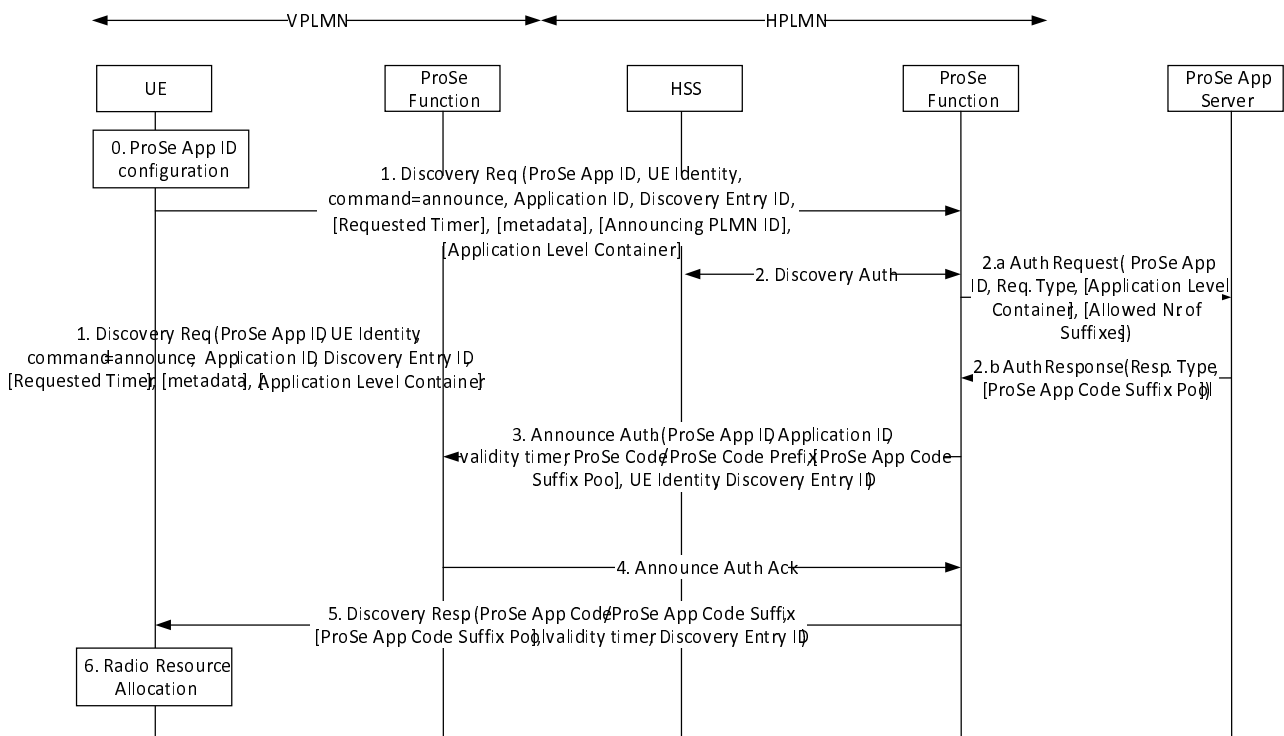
VPLMN

HPLMN

UE

ProSe Function

HSS

ProSe Function

ProSe App Server

0. ProSe App ID configuration

1. Discovery Req (ProSe App ID, UE Identity, command=announce, Application ID, Discovery Entry ID, [Requested Timer], [metadata], [Announcing PLMN ID], [Application Level Container]

2. Discovery Auth

2.a Auth Request( ProSe App ID, Req. Type, [Application Level Container], [Allowed Nr of Suffixes])

1. Discovery Req (ProSe App ID, UE Identity, command=announce, Application ID, Discovery Entry ID, [Requested Timer], [metadata], [Application Level Container]

2.b Auth Response(Resp. Type, [ProSe App Code Suffix Pool])

3. Announce Auth. (ProSe App ID, Application ID, validity timer, ProSe Code/ProSe Code Prefix, [ProSe App Code Suffix Pool], UE Identity, Discovery Entry ID)

4. Announce Auth Ack

5. Discovery Resp (ProSe App Code/ProSe App Code Suffix, [ProSe App Code Suffix Pool], validity timer, Discovery Entry ID)

6. Radio Resource Allocation